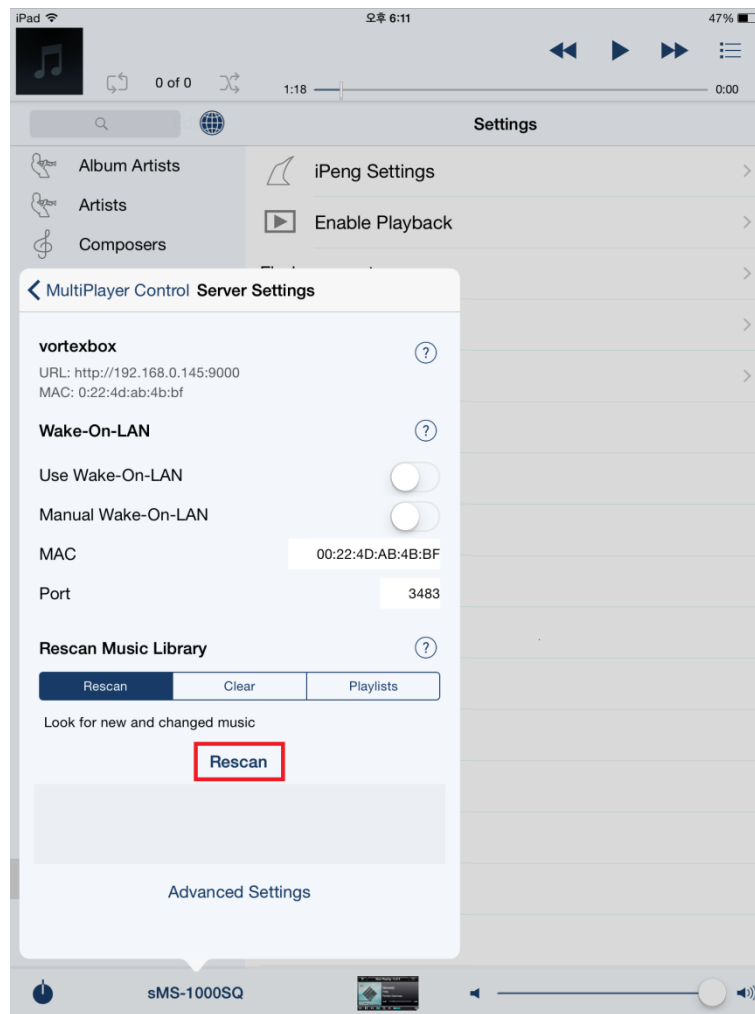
iPad
오후 6:11
47%

0 of 0
1:18
0:00

Settings

Album Artists
Artists
Composers

iPeng Settings
Enable Playback

MultiPlayer Control Server Settings

vortexbox
URL: http://192.168.0.145:9000
MAC: 0:22:4d:ab:4b:bf

Wake-On-LAN

Use Wake-On-LAN
Manual Wake-On-LAN
MAC 00:22:4D:AB:4B:BF
Port 3483

Rescan Music Library

| Rescan | Clear | Playlists |
|---|---|---|

Look for new and changed music

Rescan

Advanced Settings

sMS-1000SQ